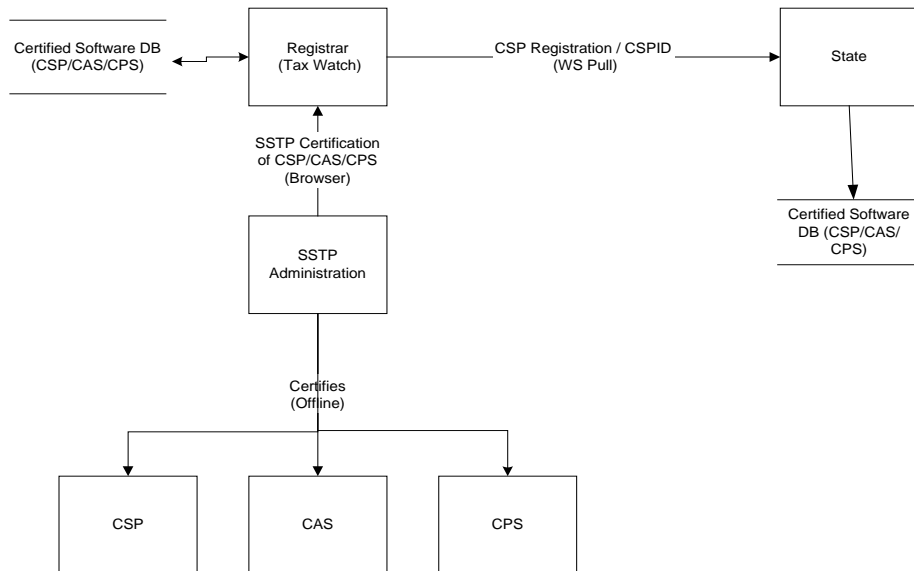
Certified Software DB (CSP/CAS/CPS)

Registrar (Tax Watch)

CSP Registration / CSPID (WS Pull)

State

Certified Software DB (CSP/CAS/ CPS)

SSTP Certification of CSP/CAS/CPS (Browser)

SSTP Administration

Certifies (Offline)

CSP

CAS

CPS